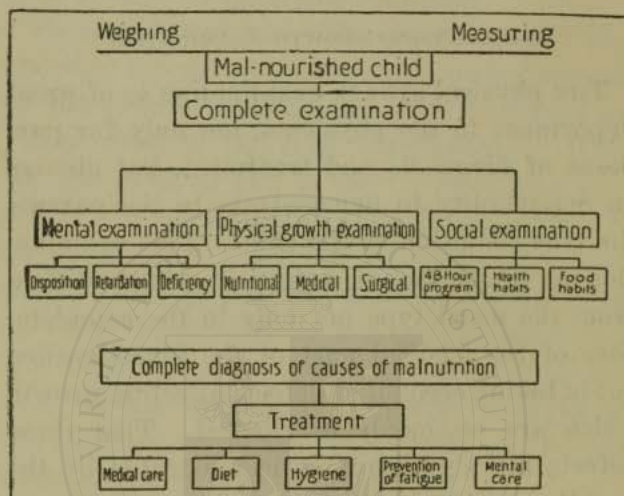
Weighing

Measuring

Mal-nourished child

Complete examination

Mental examination

Physical growth examination

Social examination

Disposition

Retardation

Deficiency

Nutritional

Medical

Surgical

48 Hour program

Health habits

Food habits

Complete diagnosis of causes of malnutrition

Treatment

Medical care

Diet

Hygiene

Prevention of fatigue

Mental care